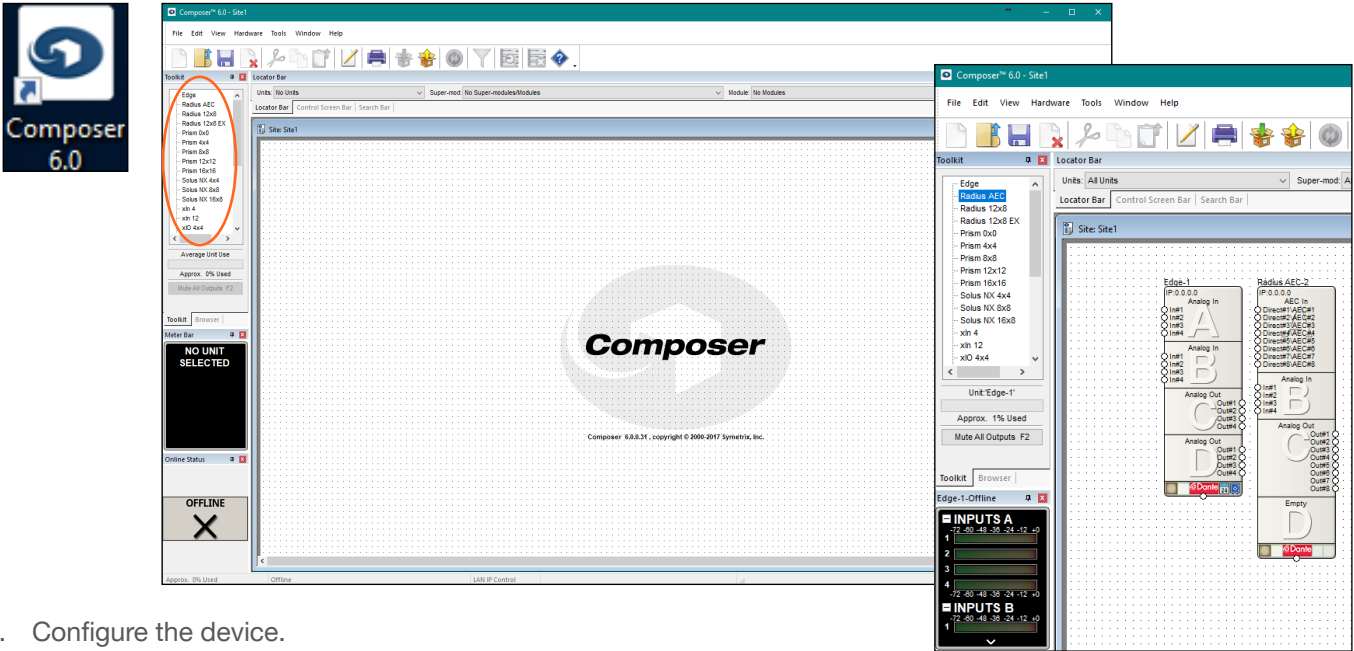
Composer 6.0

Composer™ 6.0 - Site1

File Edit View Hardware Tools Window Help

Toolkit

Edge
Radius AEC
Radius 12x8
Radius 12x8 EX
Prism 0x0
Prism 4x4
Prism 8x8
Prism 12x12
Prism 16x16
Solus NX 4x4
Solus NX 8x8
Solus NX 16x8
xIn 4
xIn 12
xIO 4x4

Average Unit Use
Approx. 0% Used
Mute All Outputs F2

Toolkit Browser

Meter Bar
NO UNIT SELECTED

Online Status
OFFLINE

Locator Bar
Units: No Units
Super-mod: No Super-modules/Modules
Module: No Modules
Locator Bar Control Screen Bar Search Bar

Site: Site1

Composer

Composer 6.0.0.31 , copyright © 2000-2017 Symetrix, Inc.

Approx. 0% Used Offline LAN IP Control

Composer™ 6.0 - Site1

File Edit View Hardware Tools Window Help

Toolkit

Edge
Radius AEC
Radius 12x8
Radius 12x8 EX
Prism 0x0
Prism 4x4
Prism 8x8
Prism 12x12
Prism 16x16
Solus NX 4x4
Solus NX 8x8
Solus NX 16x8
xIn 4
xIn 12
xIO 4x4

Unit:'Edge-1'
Approx. 1% Used
Mute All Outputs F2

Toolkit Browser

Edge-1-Offline
INPUTS A
-72 -60 -48 -36 -24 -12 +0
1
2
3
4
-72 -60 -48 -36 -24 -12 +0
INPUTS B
-72 -60 -48 -36 -24 -12 +0
1

Locator Bar
Units: All Units
Super-mod: A
Locator Bar Control Screen Bar Search Bar

Site: Site1

Edge-1
IP:0.0.0.0
Analog In
In#1 In#2 In#3 In#4
A
Analog In
In#1 In#2 In#3 In#4
B
Analog Out
Out#1 Out#2 Out#3 Out#4
C
Analog Out
Out#1 Out#2 Out#3 Out#4
D
Dante

Radius AEC-2
IP:0.0.0.0
AEC In
Direct#1\AEC#1 Direct#2\AEC#2 Direct#3\AEC#3 Direct#4\AEC#4 Direct#5\AEC#5 Direct#6\AEC#6 Direct#7\AEC#7 Direct#8\AEC#8
Analog In
In#1 In#2 In#3 In#4
B
Analog Out
Out#1 Out#2 Out#3 Out#4 Out#5 Out#6 Out#7 Out#8
C
Empty
D
Dante

. Configure the device.